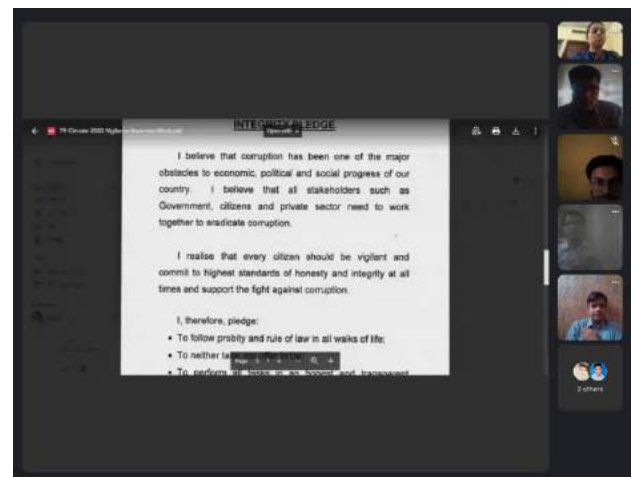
79 Circular 2022 Vigilance Awareness Week.pdf

INTEGRITY PLEDGE

Open with

I believe that corruption has been one of the major obstacles to economic, political and social progress of our country. I believe that all stakeholders such as Government, citizens and private sector need to work together to eradicate corruption.

I realise that every citizen should be vigilant and commit to highest standards of honesty and integrity at all times and support the fight against corruption.

I, therefore, pledge:

• To follow probity and rule of law in all walks of life;

• To neither ta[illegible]

• To perform all tasks in an honest and transparent

Page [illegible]

2 others